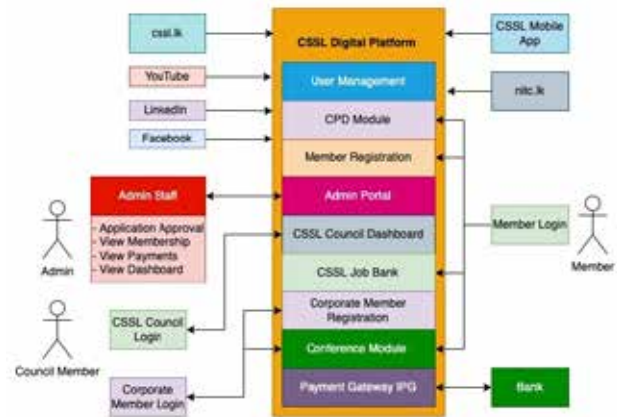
cssl.lk

YouTube

LinkedIn

Facebook

CSSL Digital Platform

User Management

CPD Module

Member Registration

Admin Portal

CSSL Council Dashboard

CSSL Job Bank

Corporate Member Registration

Conference Module

Payment Gateway IPG

CSSL Mobile App

nitc.lk

Member Login

Member

Bank

Admin Staff

- Application Approval
- View Membership
- View Payments
- View Dashboard

Admin

CSSL Council Login

Council Member

Corporate Member Login